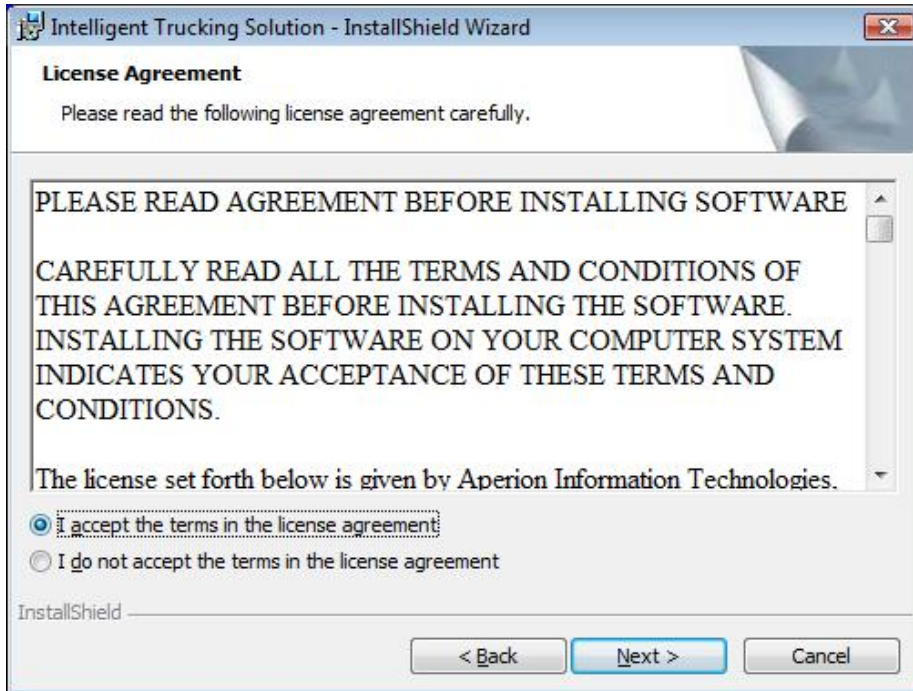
Intelligent Trucking Solution - InstallShield Wizard

License Agreement

Please read the following license agreement carefully.

PLEASE READ AGREEMENT BEFORE INSTALLING SOFTWARE

CAREFULLY READ ALL THE TERMS AND CONDITIONS OF THIS AGREEMENT BEFORE INSTALLING THE SOFTWARE. INSTALLING THE SOFTWARE ON YOUR COMPUTER SYSTEM INDICATES YOUR ACCEPTANCE OF THESE TERMS AND CONDITIONS.

The license set forth below is given by Aperion Information Technologies.

I accept the terms in the license agreement

I do not accept the terms in the license agreement

InstallShield

< Back

Next >

Cancel